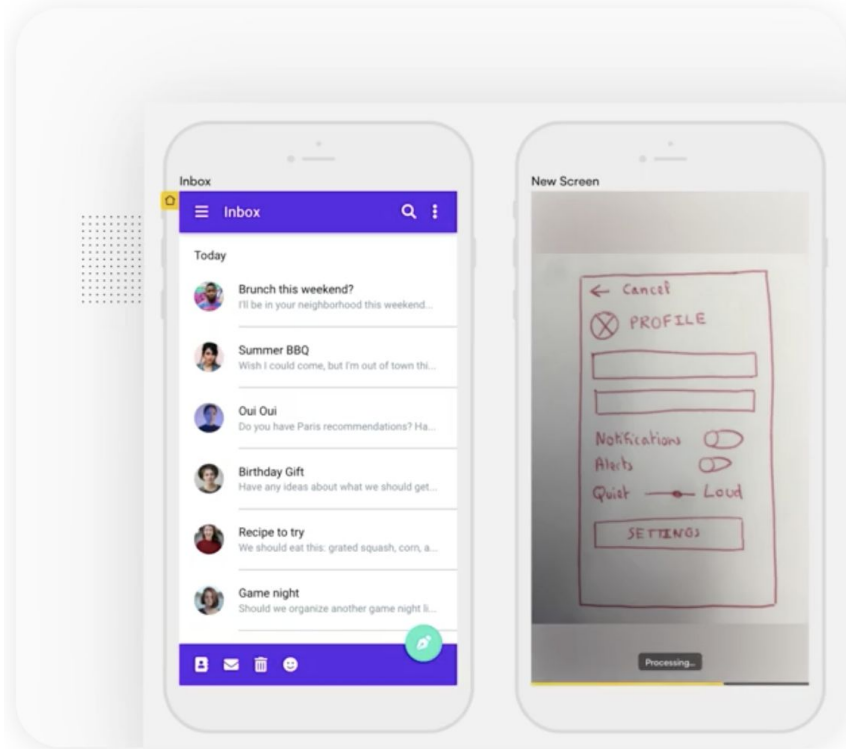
Inbox

Inbox

Today

Brunch this weekend?
I'll be in your neighborhood this weekend...

Summer BBQ
Wish I could come, but I'm out of town thi...

Oui Oui
Do you have Paris recommendations? Ha...

Birthday Gift
Have any ideas about what we should get...

Recipe to try
We should eat this: grated squash, corn, a...

Game night
Should we organize another game night li...

New Screen

← Cancel

PROFILE

Notifications

Alerts

Quiet Loud

SETTINGS

Processing...